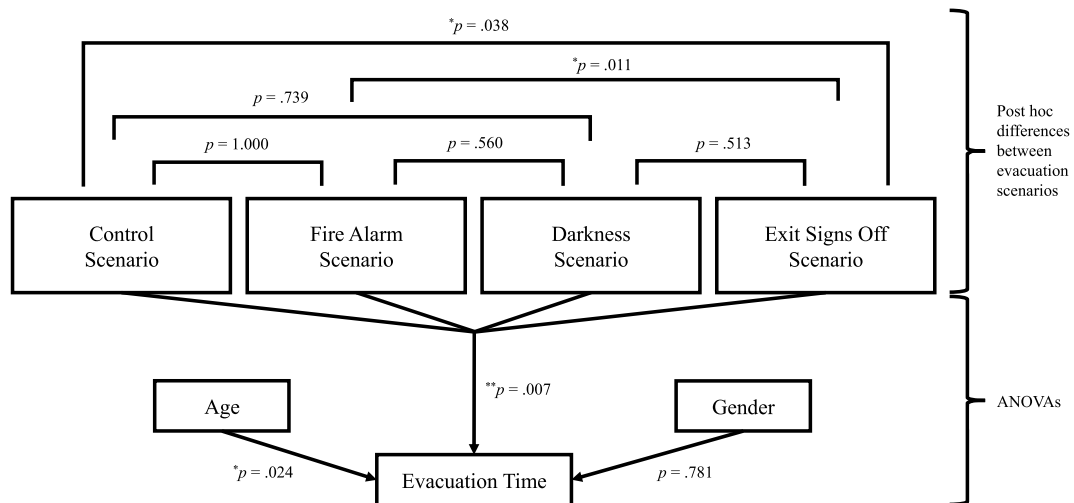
$^{*}p$ = .038

$^{*}p$ = .011

$p$ = .739

$p$ = 1.000

$p$ = .560

$p$ = .513

Post hoc differences between evacuation scenarios

Control Scenario

Fire Alarm Scenario

Darkness Scenario

Exit Signs Off Scenario

$^{**}p$ = .007

ANOVAs

Age

Gender

$^{*}p$ = .024

$p$ = .781

Evacuation Time